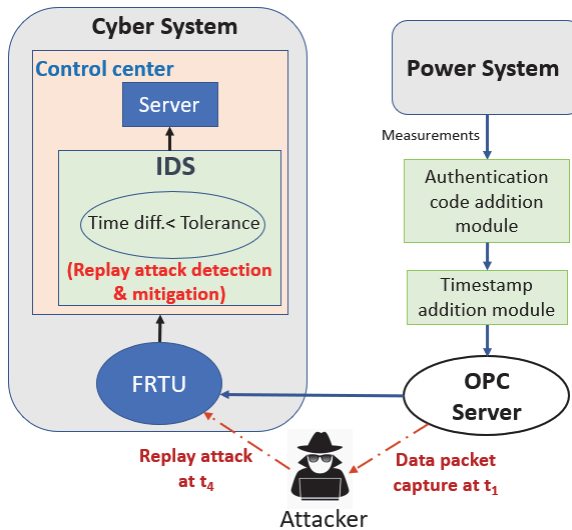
Cyber System

Control center

Server

IDS

Time diff.< Tolerance

(Replay attack detection & mitigation)

FRTU

Power System

Measurements

Authentication code addition module

Timestamp addition module

OPC Server

Replay attack at $t_4$

Data packet capture at $t_1$

Attacker